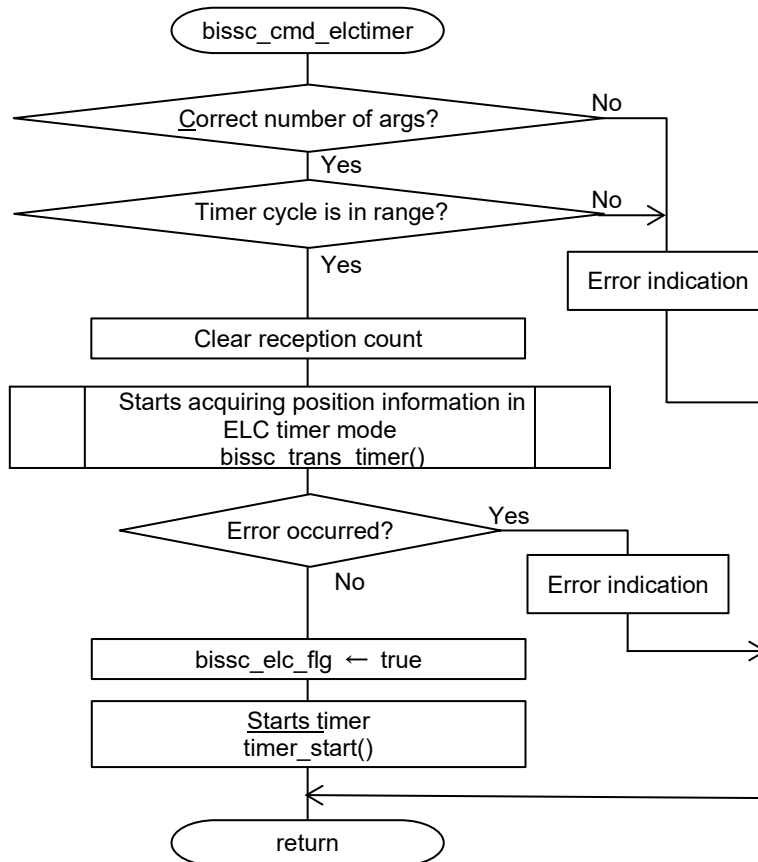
bissc_cmd_elctimer

Correct number of args?

No

Yes

Timer cycle is in range?

No

Yes

Error indication

Clear reception count

Starts acquiring position information in ELC timer mode
bissc_trans_timer()

Error occurred?

Yes

No

Error indication

bissc_elc_flg ← true

Starts timer
timer_start()

return